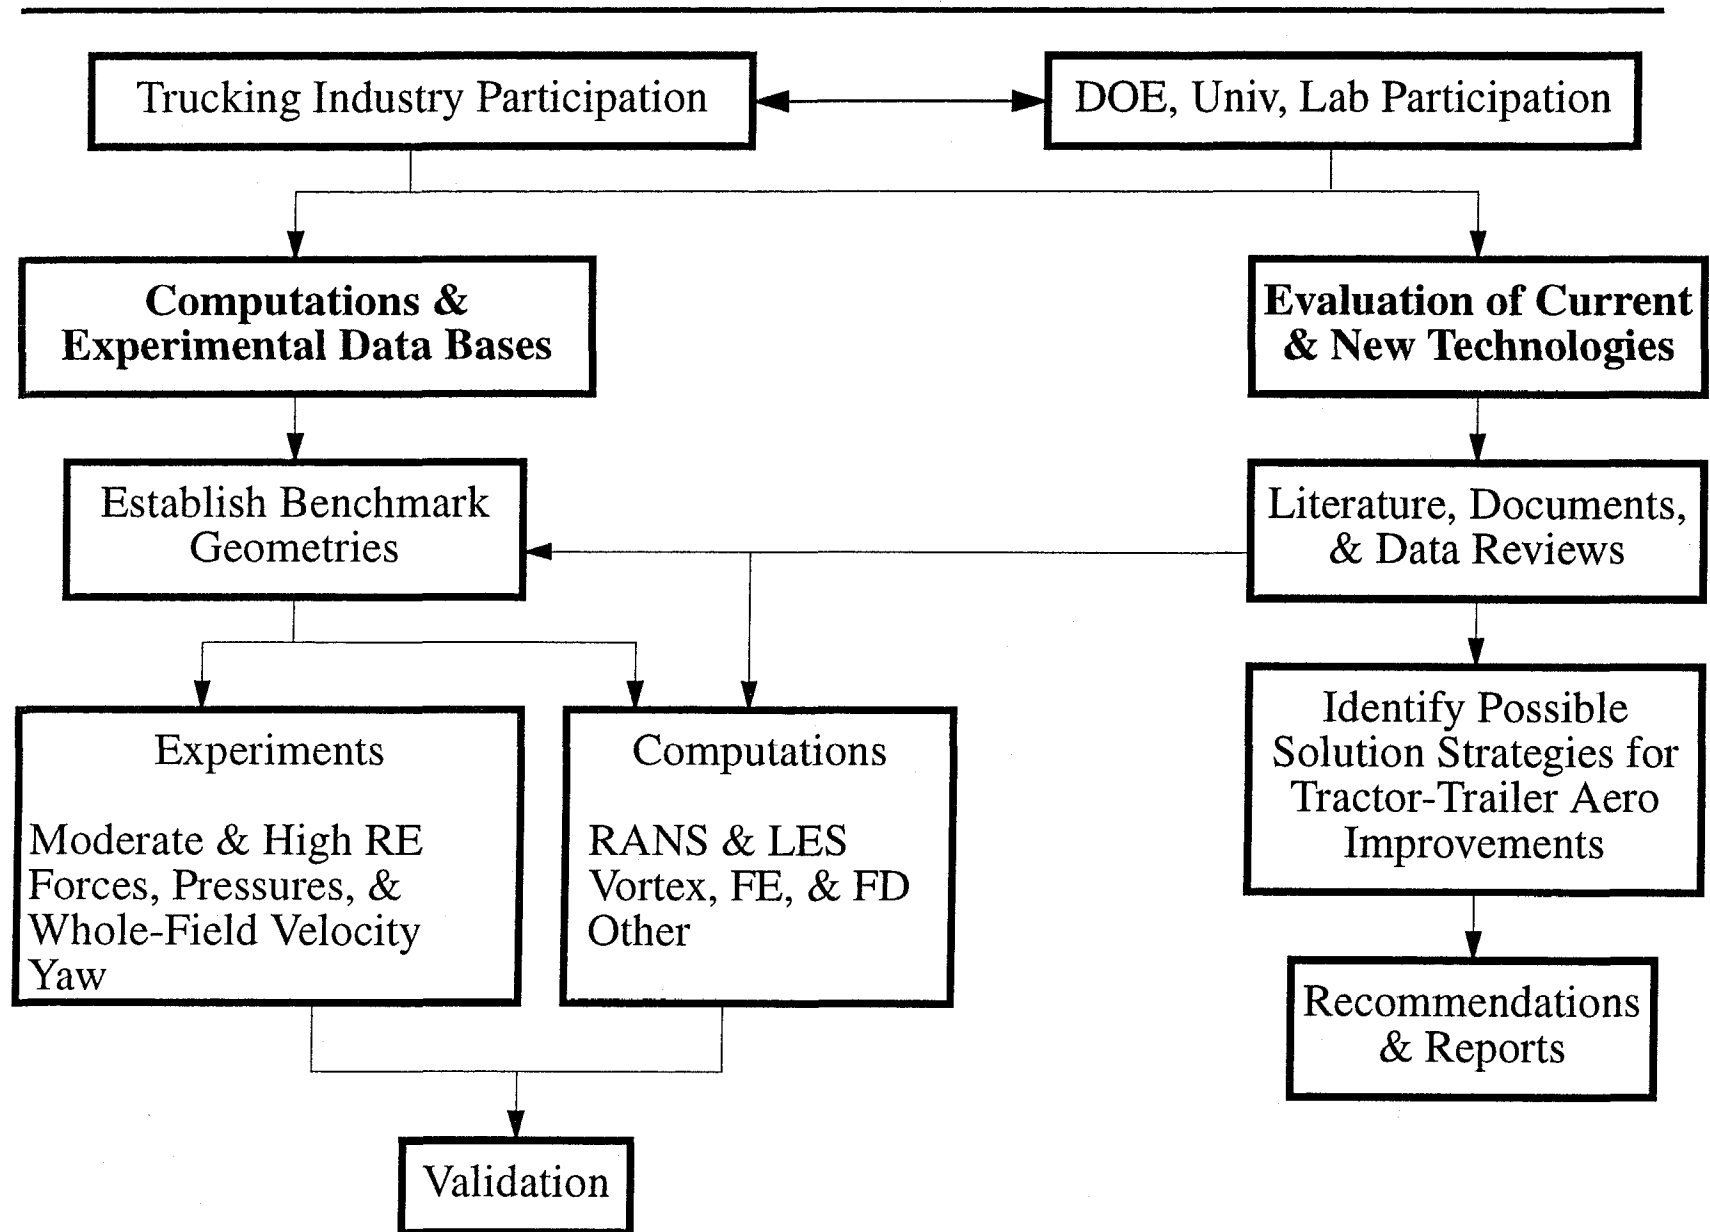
Trucking Industry Participation

DOE, Univ, Lab Participation

Computations & Experimental Data Bases

Evaluation of Current & New Technologies

Establish Benchmark Geometries

Literature, Documents, & Data Reviews

Experiments

Moderate & High RE
Forces, Pressures, &
Whole-Field Velocity
Yaw

Computations

RANS & LES
Vortex, FE, & FD
Other

Identify Possible Solution Strategies for Tractor-Trailer Aero Improvements

Recommendations & Reports

Validation